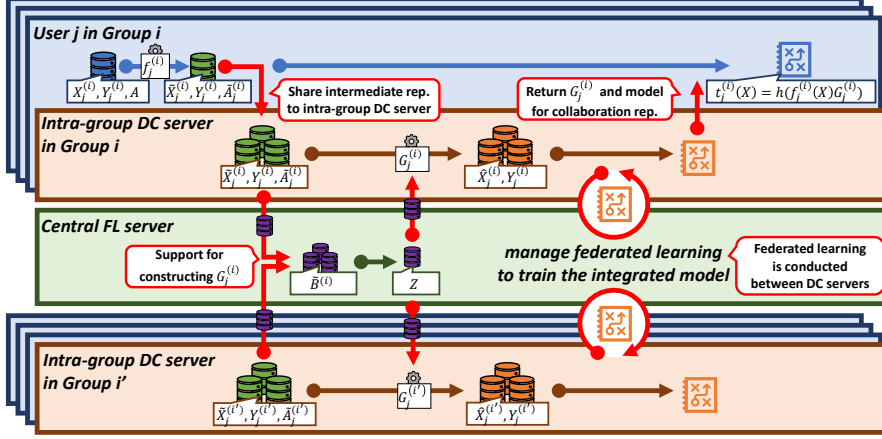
User j in Group i

$f_j^{(i)}$

$X_j^{(i)}, Y_j^{(i)}, A$

$\tilde{X}_j^{(i)}, Y_j^{(i)}, \tilde{A}_j^{(i)}$

Share intermediate rep. to intra-group DC server

Return $G_j^{(i)}$ and model for collaboration rep.

$t_j^{(i)}(X) = h(f_j^{(i)}(X)G_j^{(i)})$

Intra-group DC server in Group i

$\tilde{X}_j^{(i)}, Y_j^{(i)}, \tilde{A}_j^{(i)}$

$G_j^{(i)}$

$\hat{X}_j^{(i)}, Y_j^{(i)}$

Central FL server

Support for constructing $G_j^{(i)}$

$\tilde{B}^{(i)}$

$Z$

manage federated learning to train the integrated model

Federated learning is conducted between DC servers

Intra-group DC server in Group i'

$\tilde{X}_j^{(i')}, Y_j^{(i')}, \tilde{A}_j^{(i')}$

$G_j^{(i')}$

$\hat{X}_j^{(i')}, Y_j^{(i')}$